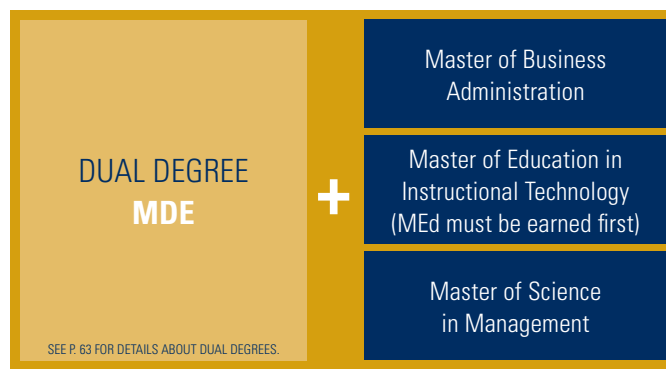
DUAL DEGREE
MDE

SEE P. 63 FOR DETAILS ABOUT DUAL DEGREES.

+

Master of Business Administration

Master of Education in Instructional Technology (MEd must be earned first)

Master of Science in Management